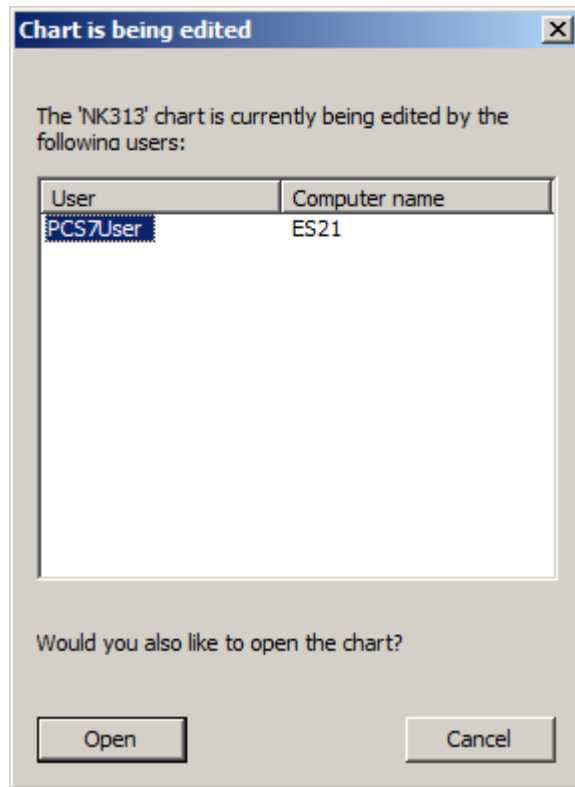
Chart is being edited

The 'NK313' chart is currently being edited by the following users:

| User | Computer name |
|---|---|
| PCS7User | ES21 |

Would you also like to open the chart?

Open

Cancel